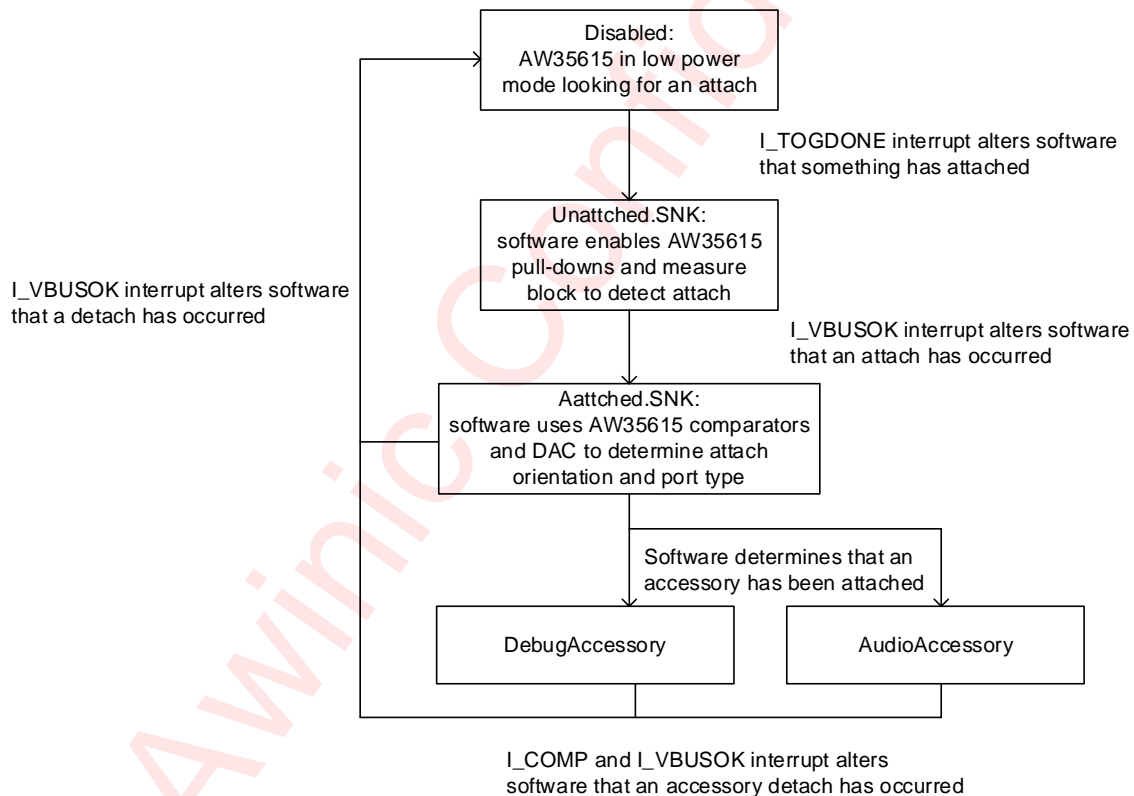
Disabled:
AW35615 in low power mode looking for an attach

I_TOGDONE interrupt alters software that something has attached

Unattched.SNK:
software enables AW35615 pull-downs and measure block to detect attach

I_VBUSOK interrupt alters software that a detach has occurred

I_VBUSOK interrupt alters software that an attach has occurred

Aattched.SNK:
software uses AW35615 comparators and DAC to determine attach orientation and port type

Software determines that an accessory has been attached

DebugAccessory

AudioAccessory

I_COMP and I_VBUSOK interrupt alters software that an accessory detach has occurred

Awinic Confidential